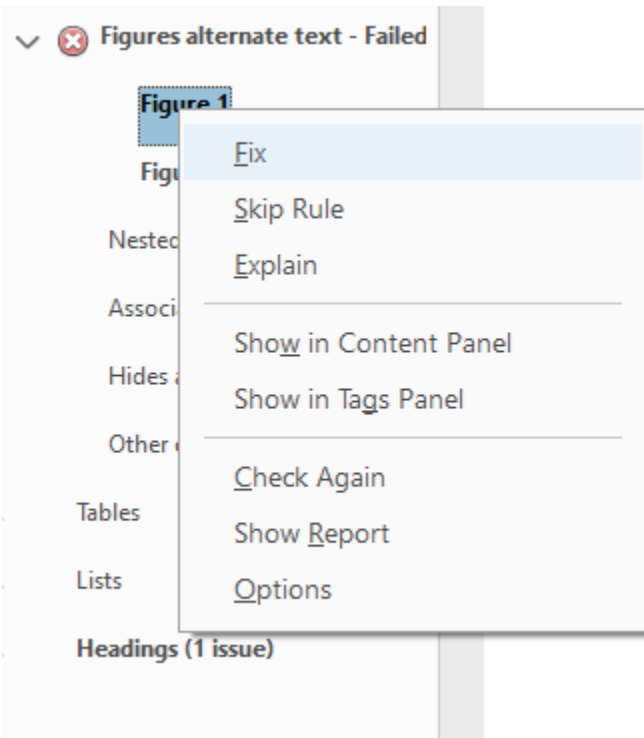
Figures alternate text - Failed

Figure 1

Figu

Nestec

Associ

Hides a

Other

Tables

Lists

Headings (1 issue)

Fix

Skip Rule

Explain

Show in Content Panel

Show in Tags Panel

Check Again

Show Report

Options